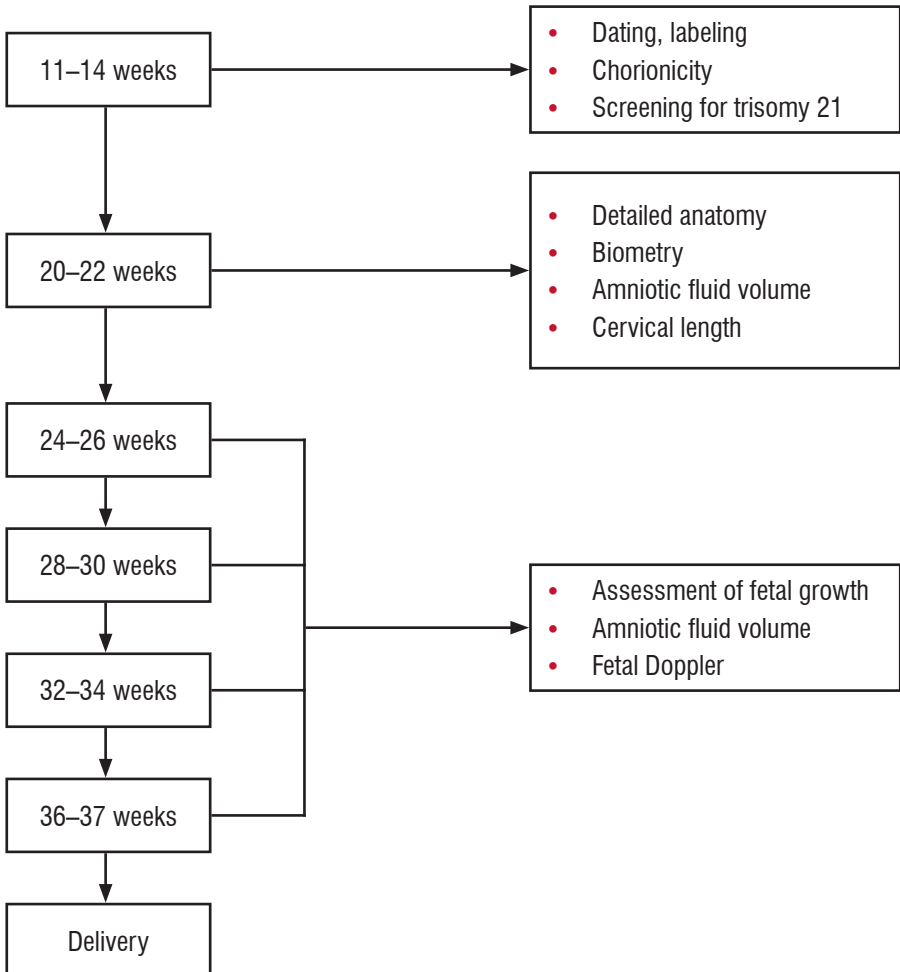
11–14 weeks

- Dating, labeling
- Chorionicity
- Screening for trisomy 21

20–22 weeks

- Detailed anatomy
- Biometry
- Amniotic fluid volume
- Cervical length

24–26 weeks

28–30 weeks

32–34 weeks

36–37 weeks

- Assessment of fetal growth
- Amniotic fluid volume
- Fetal Doppler

Delivery